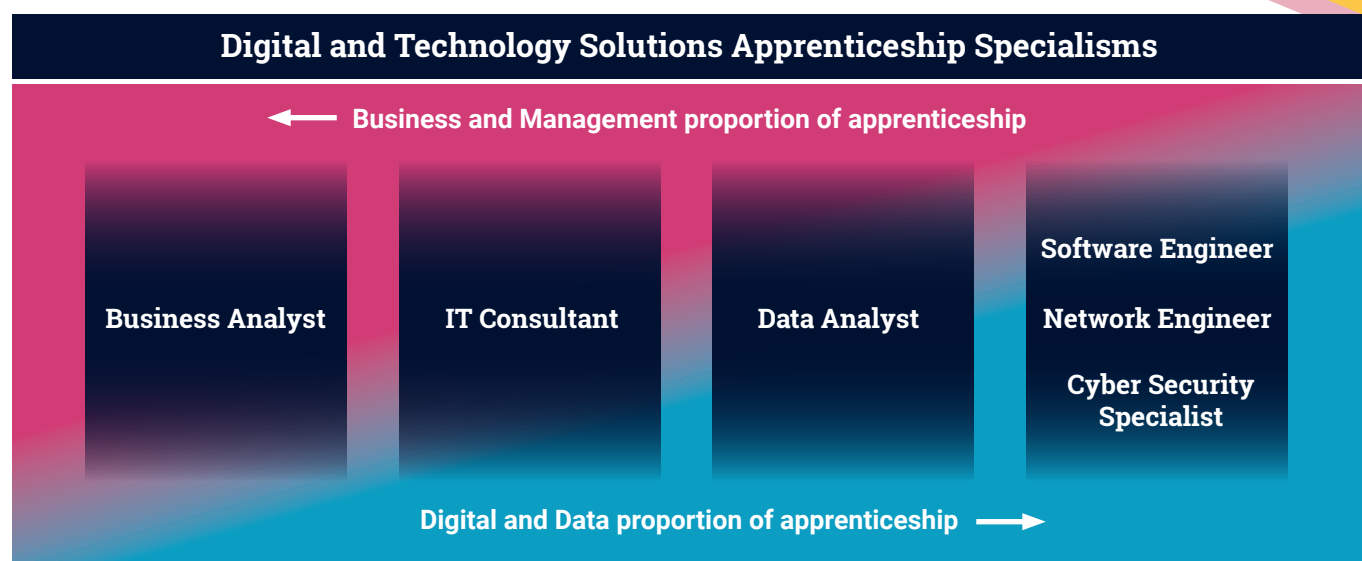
Digital and Technology Solutions Apprenticeship Specialisms

Business and Management proportion of apprenticeship

Business Analyst

IT Consultant

Data Analyst

Software Engineer

Network Engineer

Cyber Security Specialist

Digital and Data proportion of apprenticeship